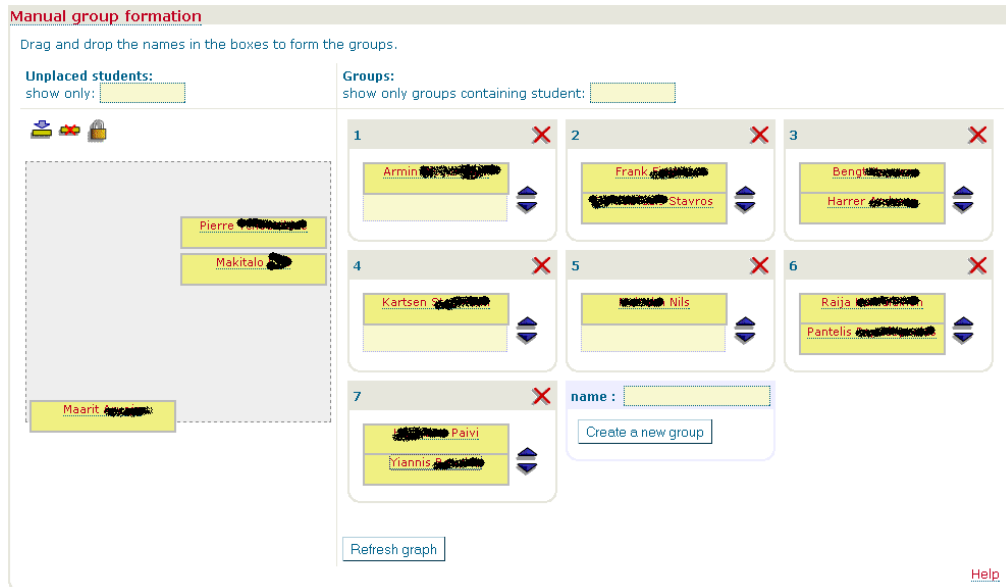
Manual group formation

Drag and drop the names in the boxes to form the groups.

Unplaced students:
show only:

Pierre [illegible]
Makitalo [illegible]
Maarit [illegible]

Groups:
show only groups containing student:

1
Armin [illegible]

2
Frank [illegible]
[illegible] Stavros

3
Bengt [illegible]
Harrer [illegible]

4
Kartsen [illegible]

5
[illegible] Nils

6
Raija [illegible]
Pantelis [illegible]

7
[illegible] Paivi
Yiannis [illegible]

name :
Create a new group

Refresh graph

Help